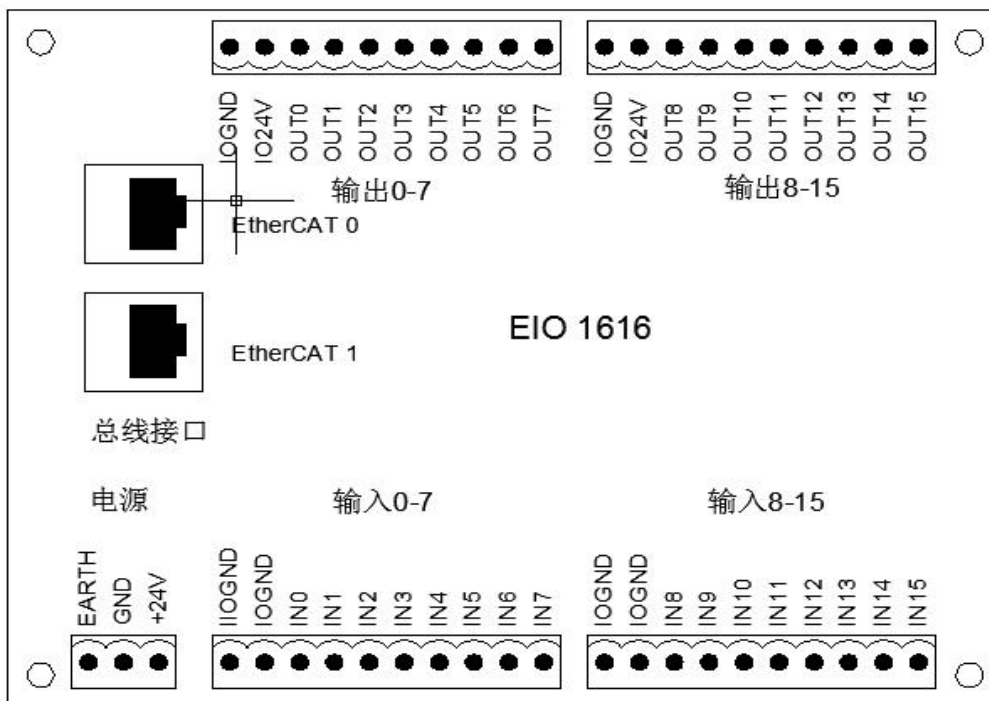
IOGND IO24V OUT0 OUT1 OUT2 OUT3 OUT4 OUT5 OUT6 OUT7

IOGND IO24V OUT8 OUT9 OUT10 OUT11 OUT12 OUT13 OUT14 OUT15

输出0-7

输出8-15

EtherCAT 0

EIO 1616

EtherCAT 1

总线接口

电源

输入0-7

输入8-15

EARTH GND +24V

IIOGND IOGND IN0 IN1 IN2 IN3 IN4 IN5 IN6 IN7

IOGND IOGND IN8 IN9 IN10 IN11 IN12 IN13 IN14 IN15